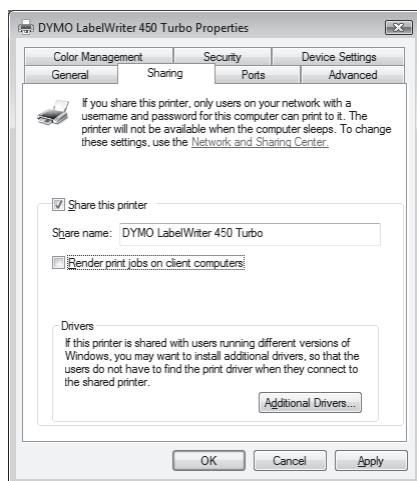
DYMO LabelWriter 450 Turbo Properties

Color Management
Security
Device Settings
General
Sharing
Ports
Advanced

If you share this printer, only users on your network with a username and password for this computer can print to it. The printer will not be available when the computer sleeps. To change these settings, use the Network and Sharing Center.

Share this printer

Share name: DYMO LabelWriter 450 Turbo

Render print jobs on client computers

Drivers

If this printer is shared with users running different versions of Windows, you may want to install additional drivers, so that the users do not have to find the print driver when they connect to the shared printer.

Additional Drivers...

OK
Cancel
Apply